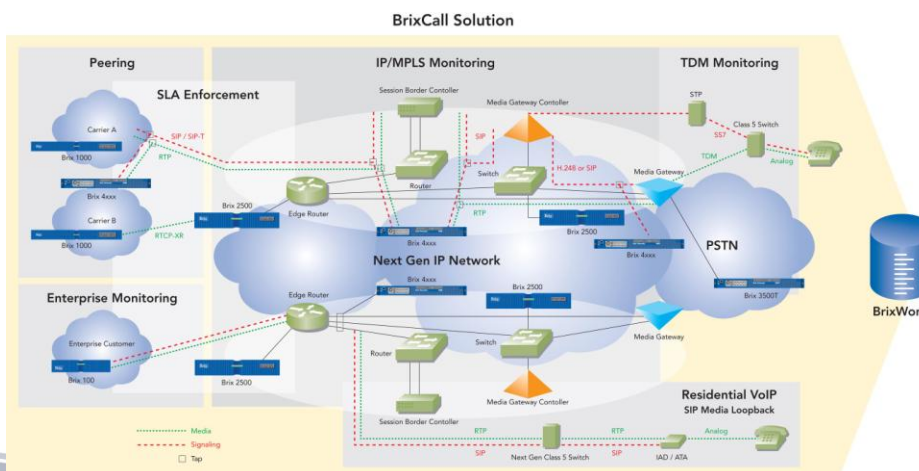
BrixCall Solution

Peering

SLA Enforcement

IP/MPLS Monitoring

TDM Monitoring

Carrier A

Brix 1000

Brix 4xxx

Carrier B

Brix 1000

SIP / SIP-T

RTP

RTCP-XR

Session Border Contoller

Media Gateway Contoller

STP

Class 5 Switch

SS7

Analog

TDM

SIP

H.248 or SIP

Media Gateway

Router

Switch

Brix 2500

Edge Router

RTP

Brix 4xxx

Brix 2500

Brix 4xxx

PSTN

BrixWor

Next Gen IP Network

Enterprise Monitoring

Edge Router

Brix 4xxx

Brix 2500

Enterprise Customer

Brix 100

Brix 2500

Brix 3500T

Media Gateway

Router

Switch

Media Gateway Contoller

Session Border Controller

Residential VoIP

SIP Media Loopback

Media

Signaling

Tap

RTP

SIP

Next Gen Class 5 Switch

RTP

SIP

IAD / ATA

Analog